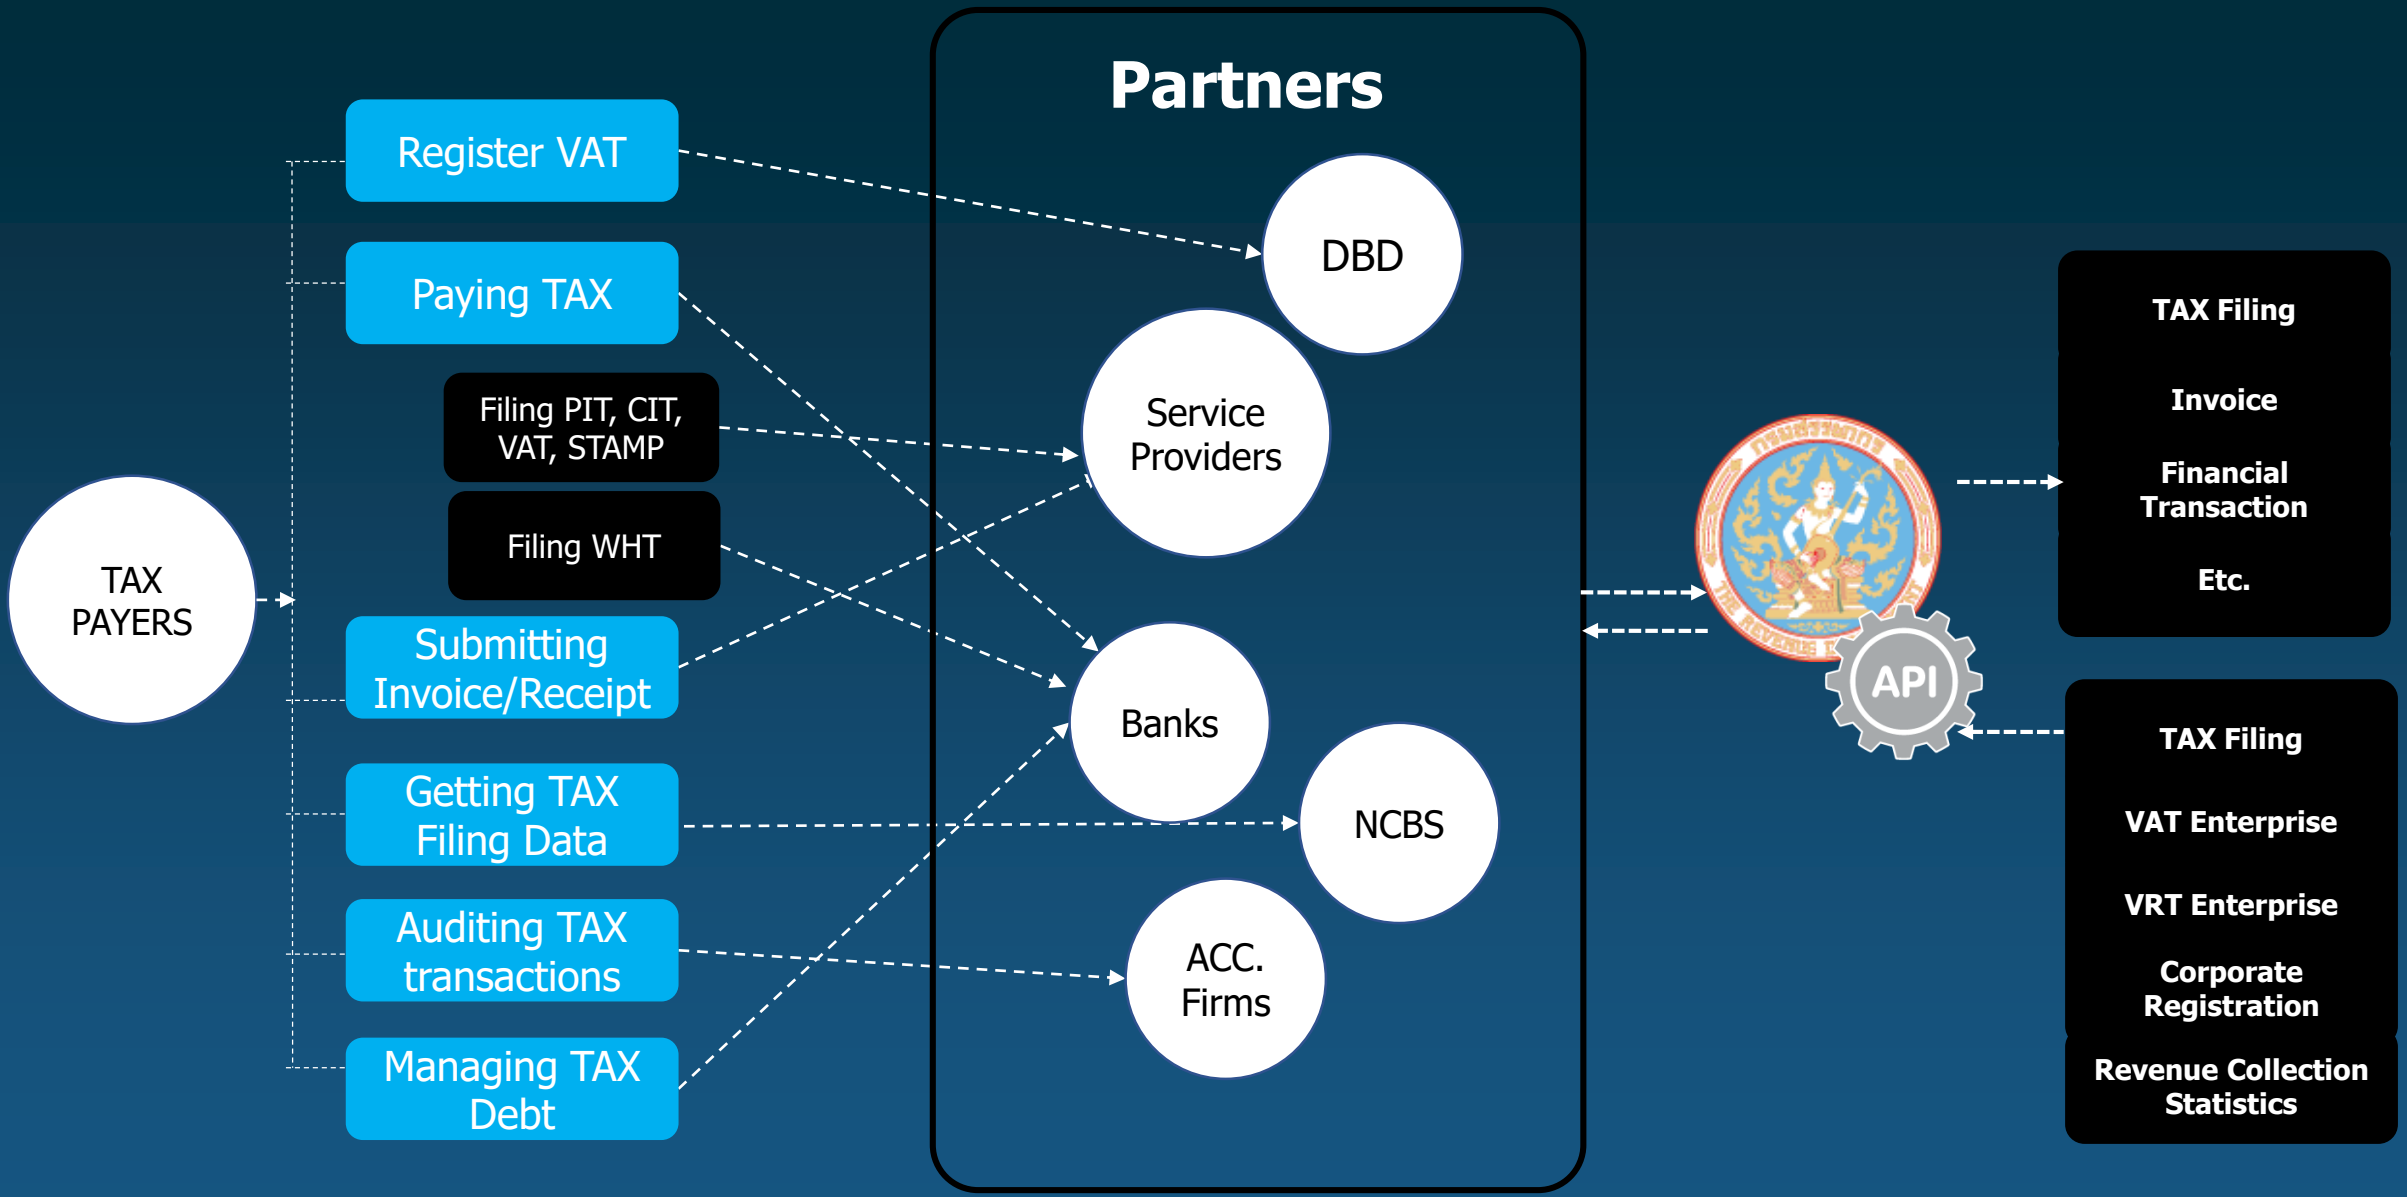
Partners

TAX PAYERS

Register VAT

Paying TAX

Filing PIT, CIT, VAT, STAMP

Filing WHT

Submitting Invoice/Receipt

Getting TAX Filing Data

Auditing TAX transactions

Managing TAX Debt

DBD

Service Providers

Banks

NCBS

ACC. Firms

API

TAX Filing

Invoice

Financial Transaction

Etc.

TAX Filing

VAT Enterprise

VRT Enterprise

Corporate Registration

Revenue Collection Statistics